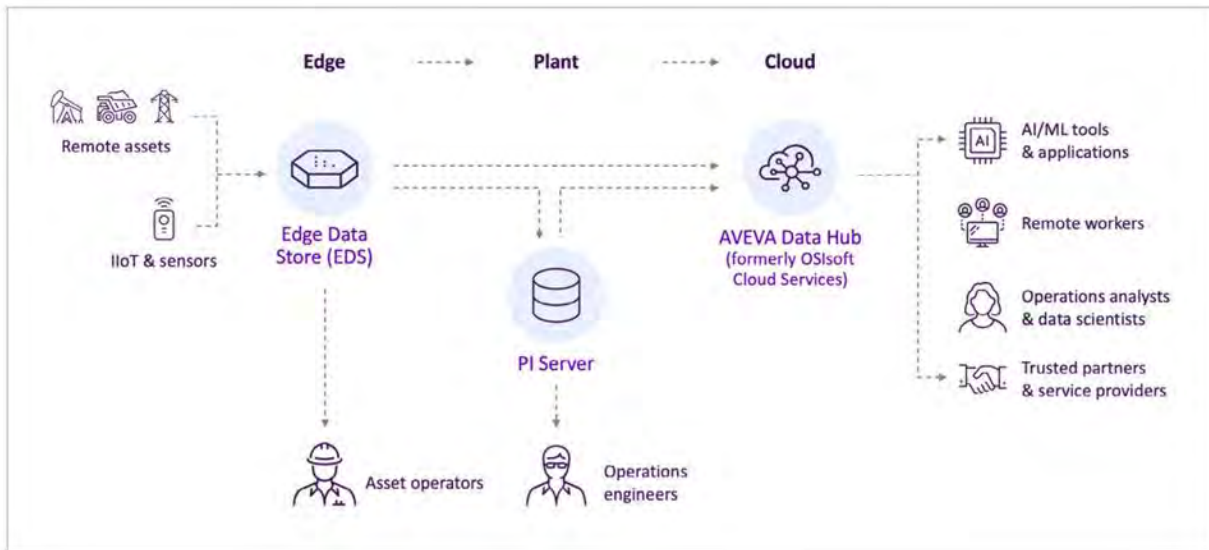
Edge
Plant
Cloud

Remote assets

IIoT & sensors

Edge Data Store (EDS)

PI Server

AVEVA Data Hub (formerly OSIsoft Cloud Services)

AI

AI/ML tools & applications

Remote workers

Operations analysts & data scientists

Trusted partners & service providers

Asset operators

Operations engineers